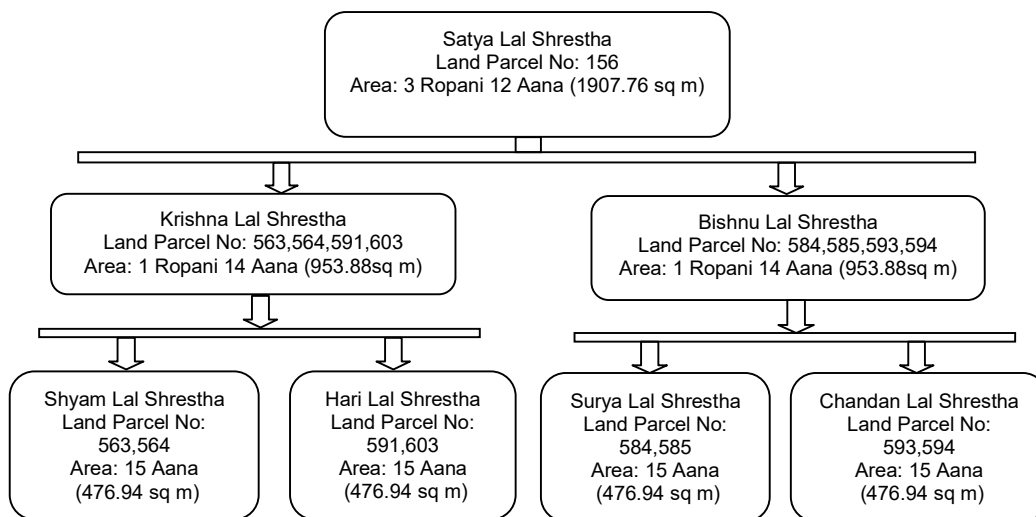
Satya Lal Shrestha
Land Parcel No: 156
Area: 3 Ropani 12 Aana (1907.76 sq m)

Krishna Lal Shrestha
Land Parcel No: 563,564,591,603
Area: 1 Ropani 14 Aana (953.88sq m)

Bishnu Lal Shrestha
Land Parcel No: 584,585,593,594
Area: 1 Ropani 14 Aana (953.88sq m)

Shyam Lal Shrestha
Land Parcel No:
563,564
Area: 15 Aana
(476.94 sq m)

Hari Lal Shrestha
Land Parcel No:
591,603
Area: 15 Aana
(476.94 sq m)

Surya Lal Shrestha
Land Parcel No:
584,585
Area: 15 Aana
(476.94 sq m)

Chandan Lal Shrestha
Land Parcel No:
593,594
Area: 15 Aana
(476.94 sq m)